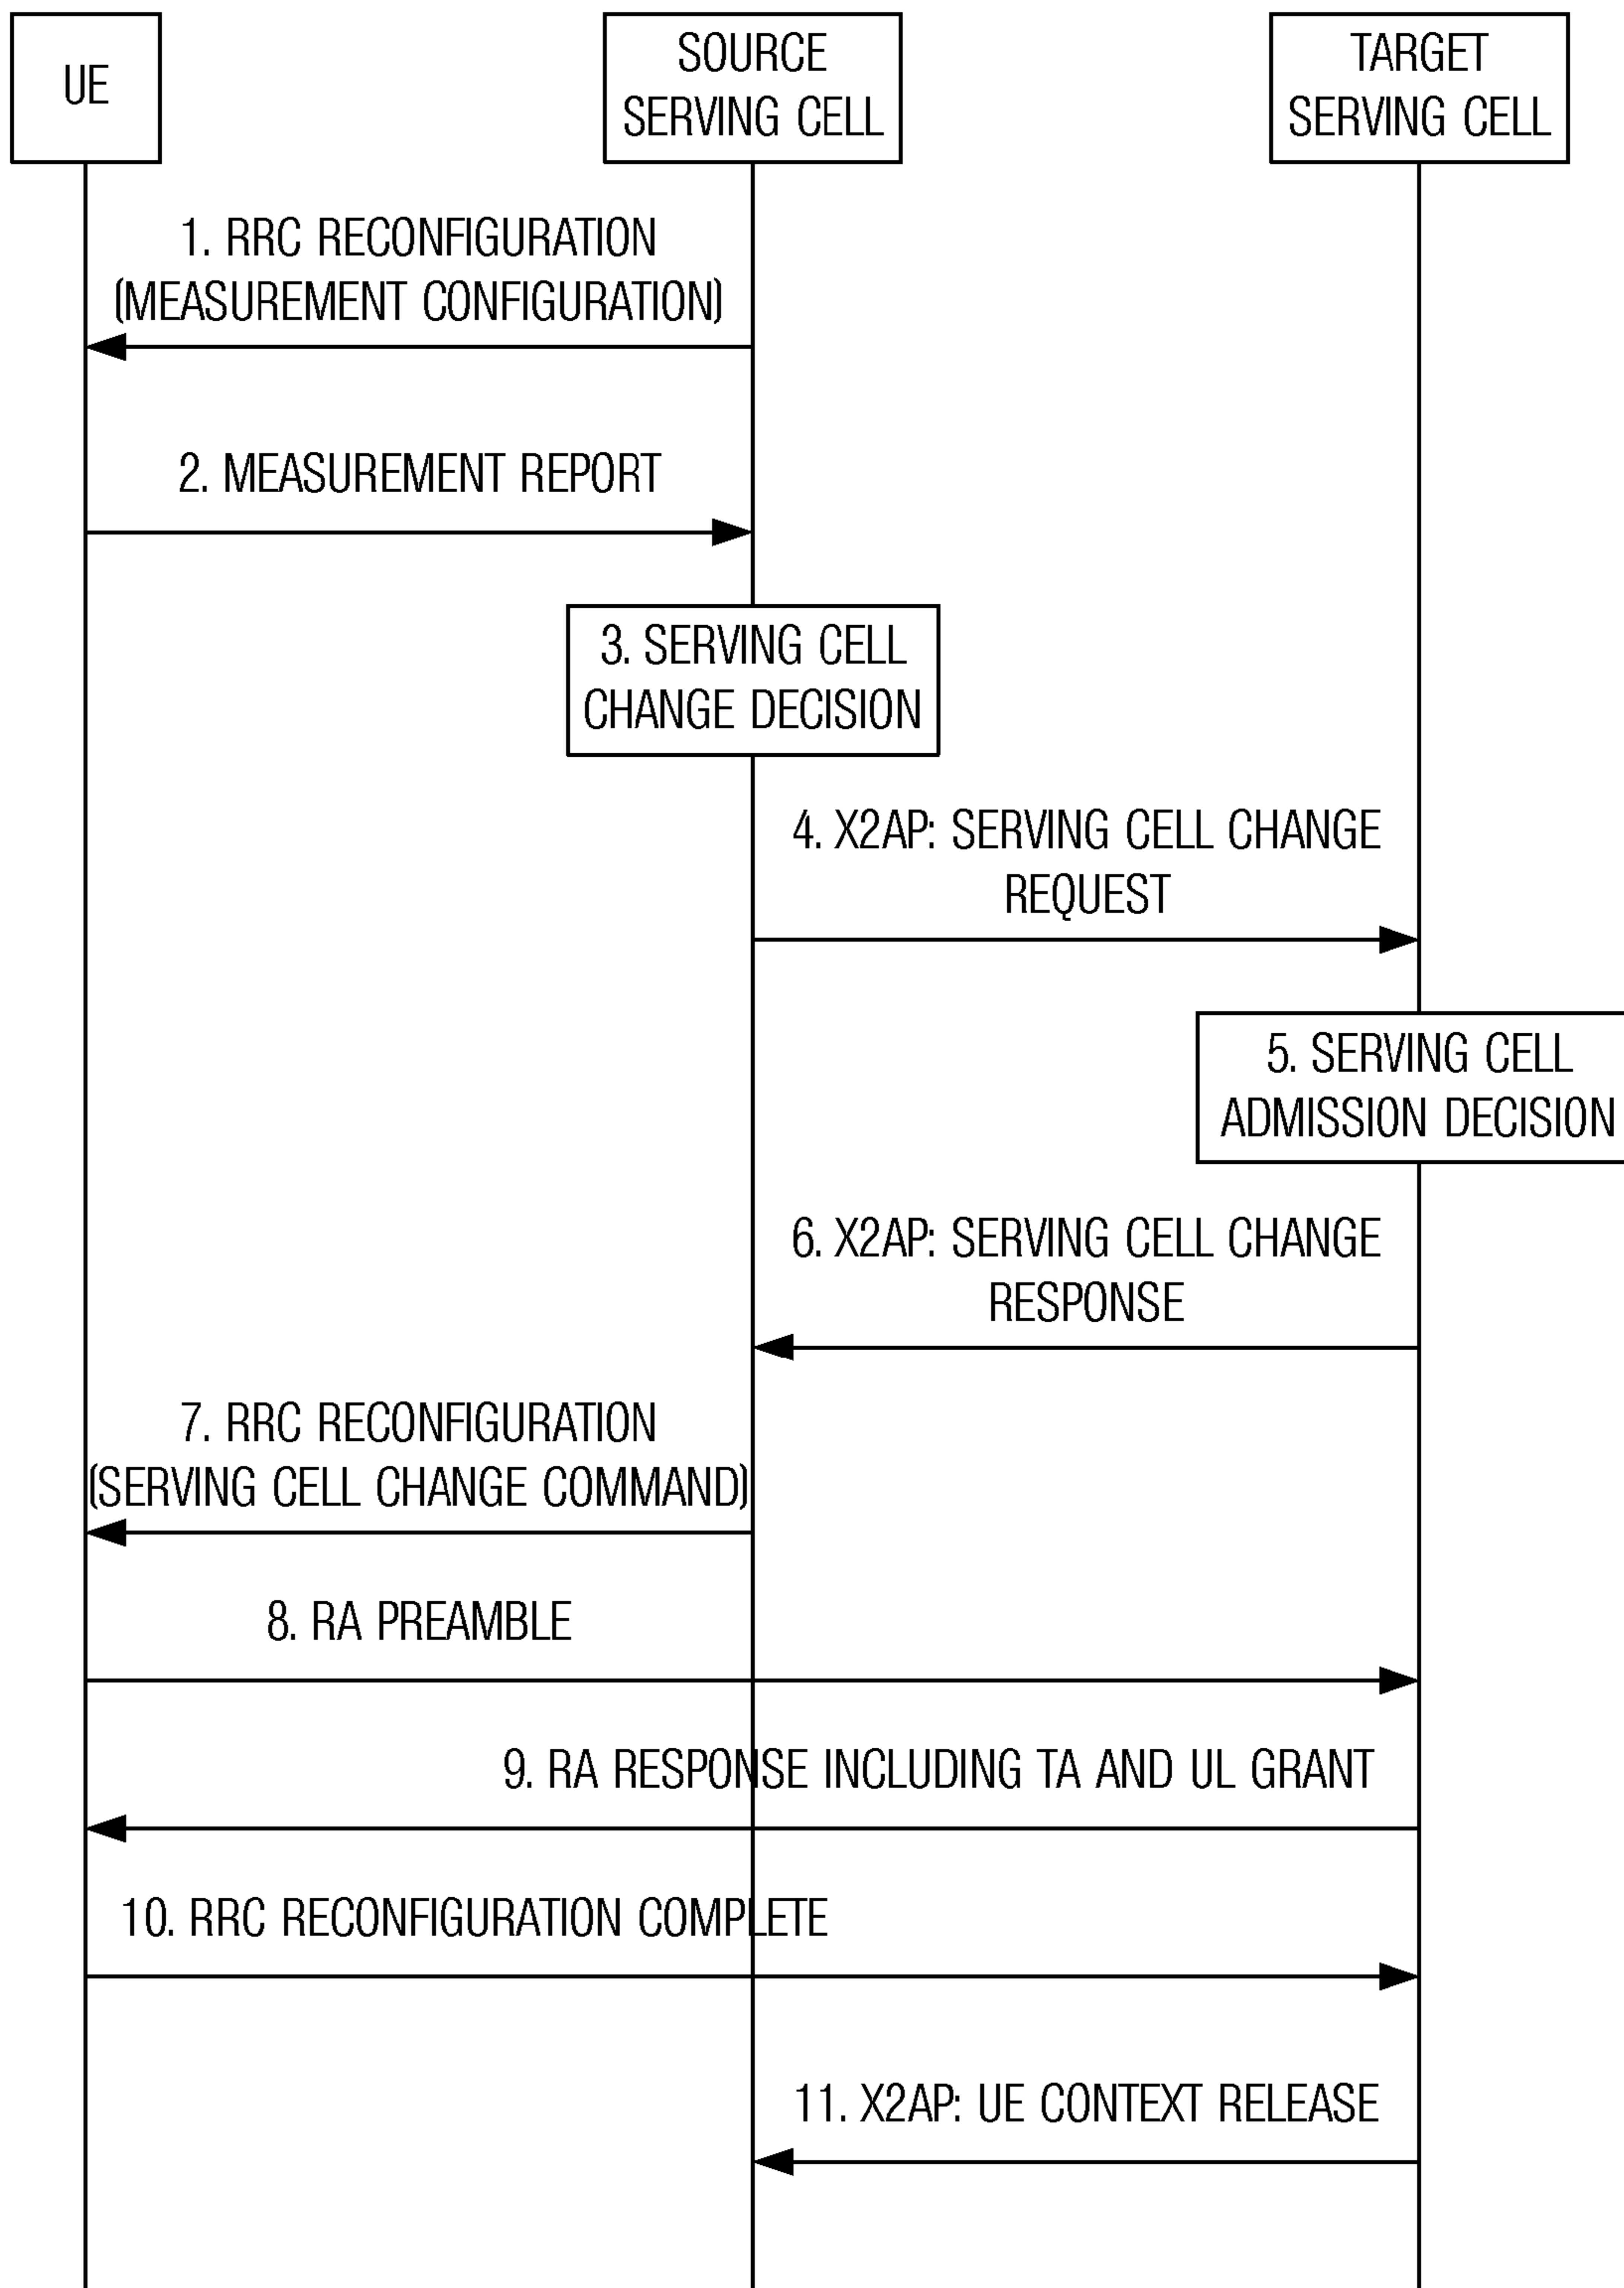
UE

SOURCE SERVING CELL

TARGET SERVING CELL

1. RRC RECONFIGURATION (MEASUREMENT CONFIGURATION)

2. MEASUREMENT REPORT

3. SERVING CELL CHANGE DECISION

4. X2AP: SERVING CELL CHANGE REQUEST

5. SERVING CELL ADMISSION DECISION

6. X2AP: SERVING CELL CHANGE RESPONSE

7. RRC RECONFIGURATION (SERVING CELL CHANGE COMMAND)

8. RA PREAMBLE

9. RA RESPONSE INCLUDING TA AND UL GRANT

10. RRC RECONFIGURATION COMPLETE

11. X2AP: UE CONTEXT RELEASE